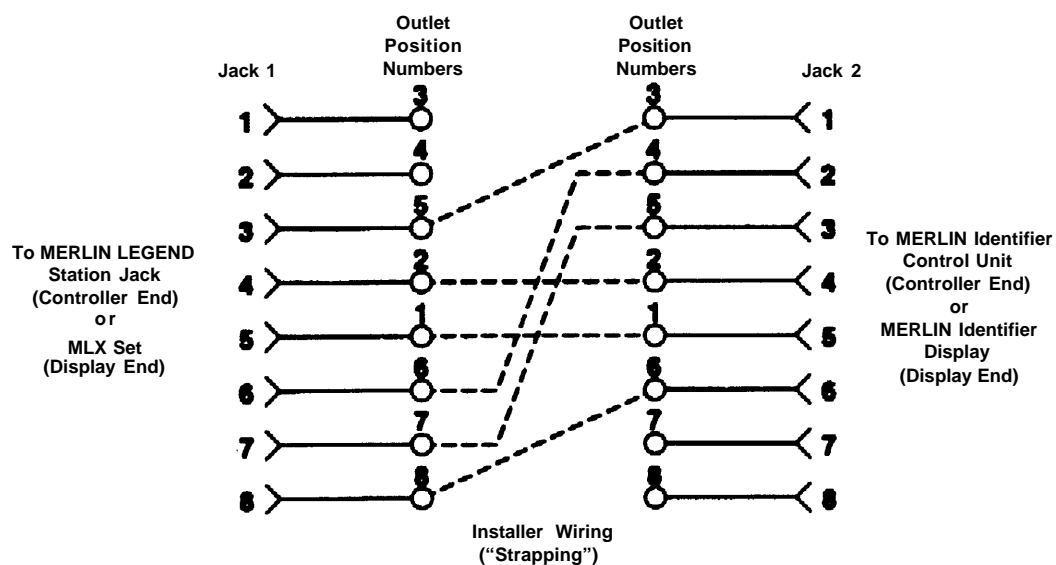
Jack 1

Outlet Position Numbers

Outlet Position Numbers

Jack 2

1 3 3 1
2 4 4 2
3 5 5 3
4 2 2 4
5 1 1 5
6 6 6 6
7 7 7 7
8 8 8 8

To MERLIN LEGEND Station Jack (Controller End) or MLX Set (Display End)

To MERLIN Identifier Control Unit (Controller End) or MERLIN Identifier Display (Display End)

Installer Wiring ("Strapping")